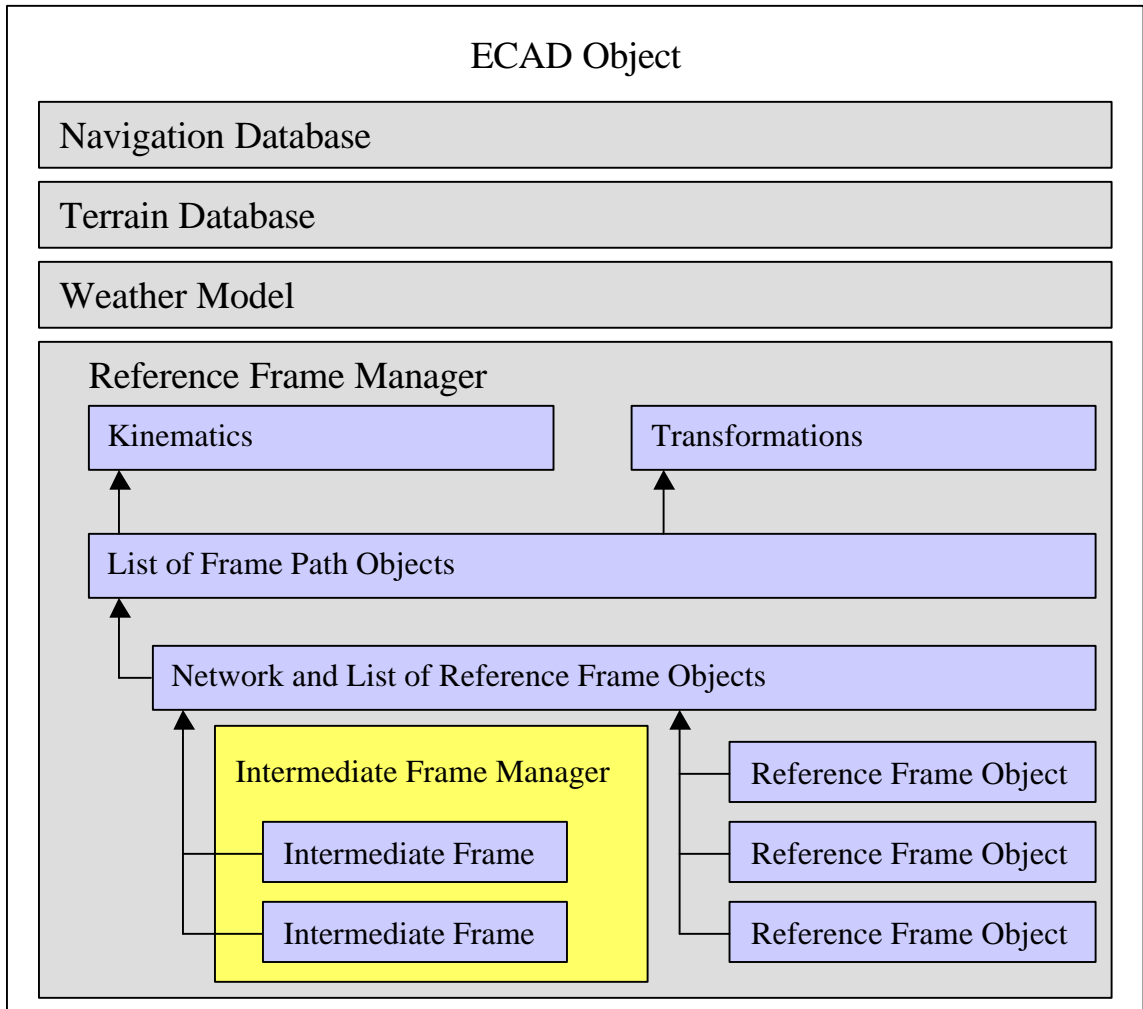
ECAD Object

Navigation Database

Terrain Database

Weather Model

Reference Frame Manager

Kinematics

Transformations

List of Frame Path Objects

Network and List of Reference Frame Objects

Intermediate Frame Manager

Intermediate Frame

Intermediate Frame

Reference Frame Object

Reference Frame Object

Reference Frame Object